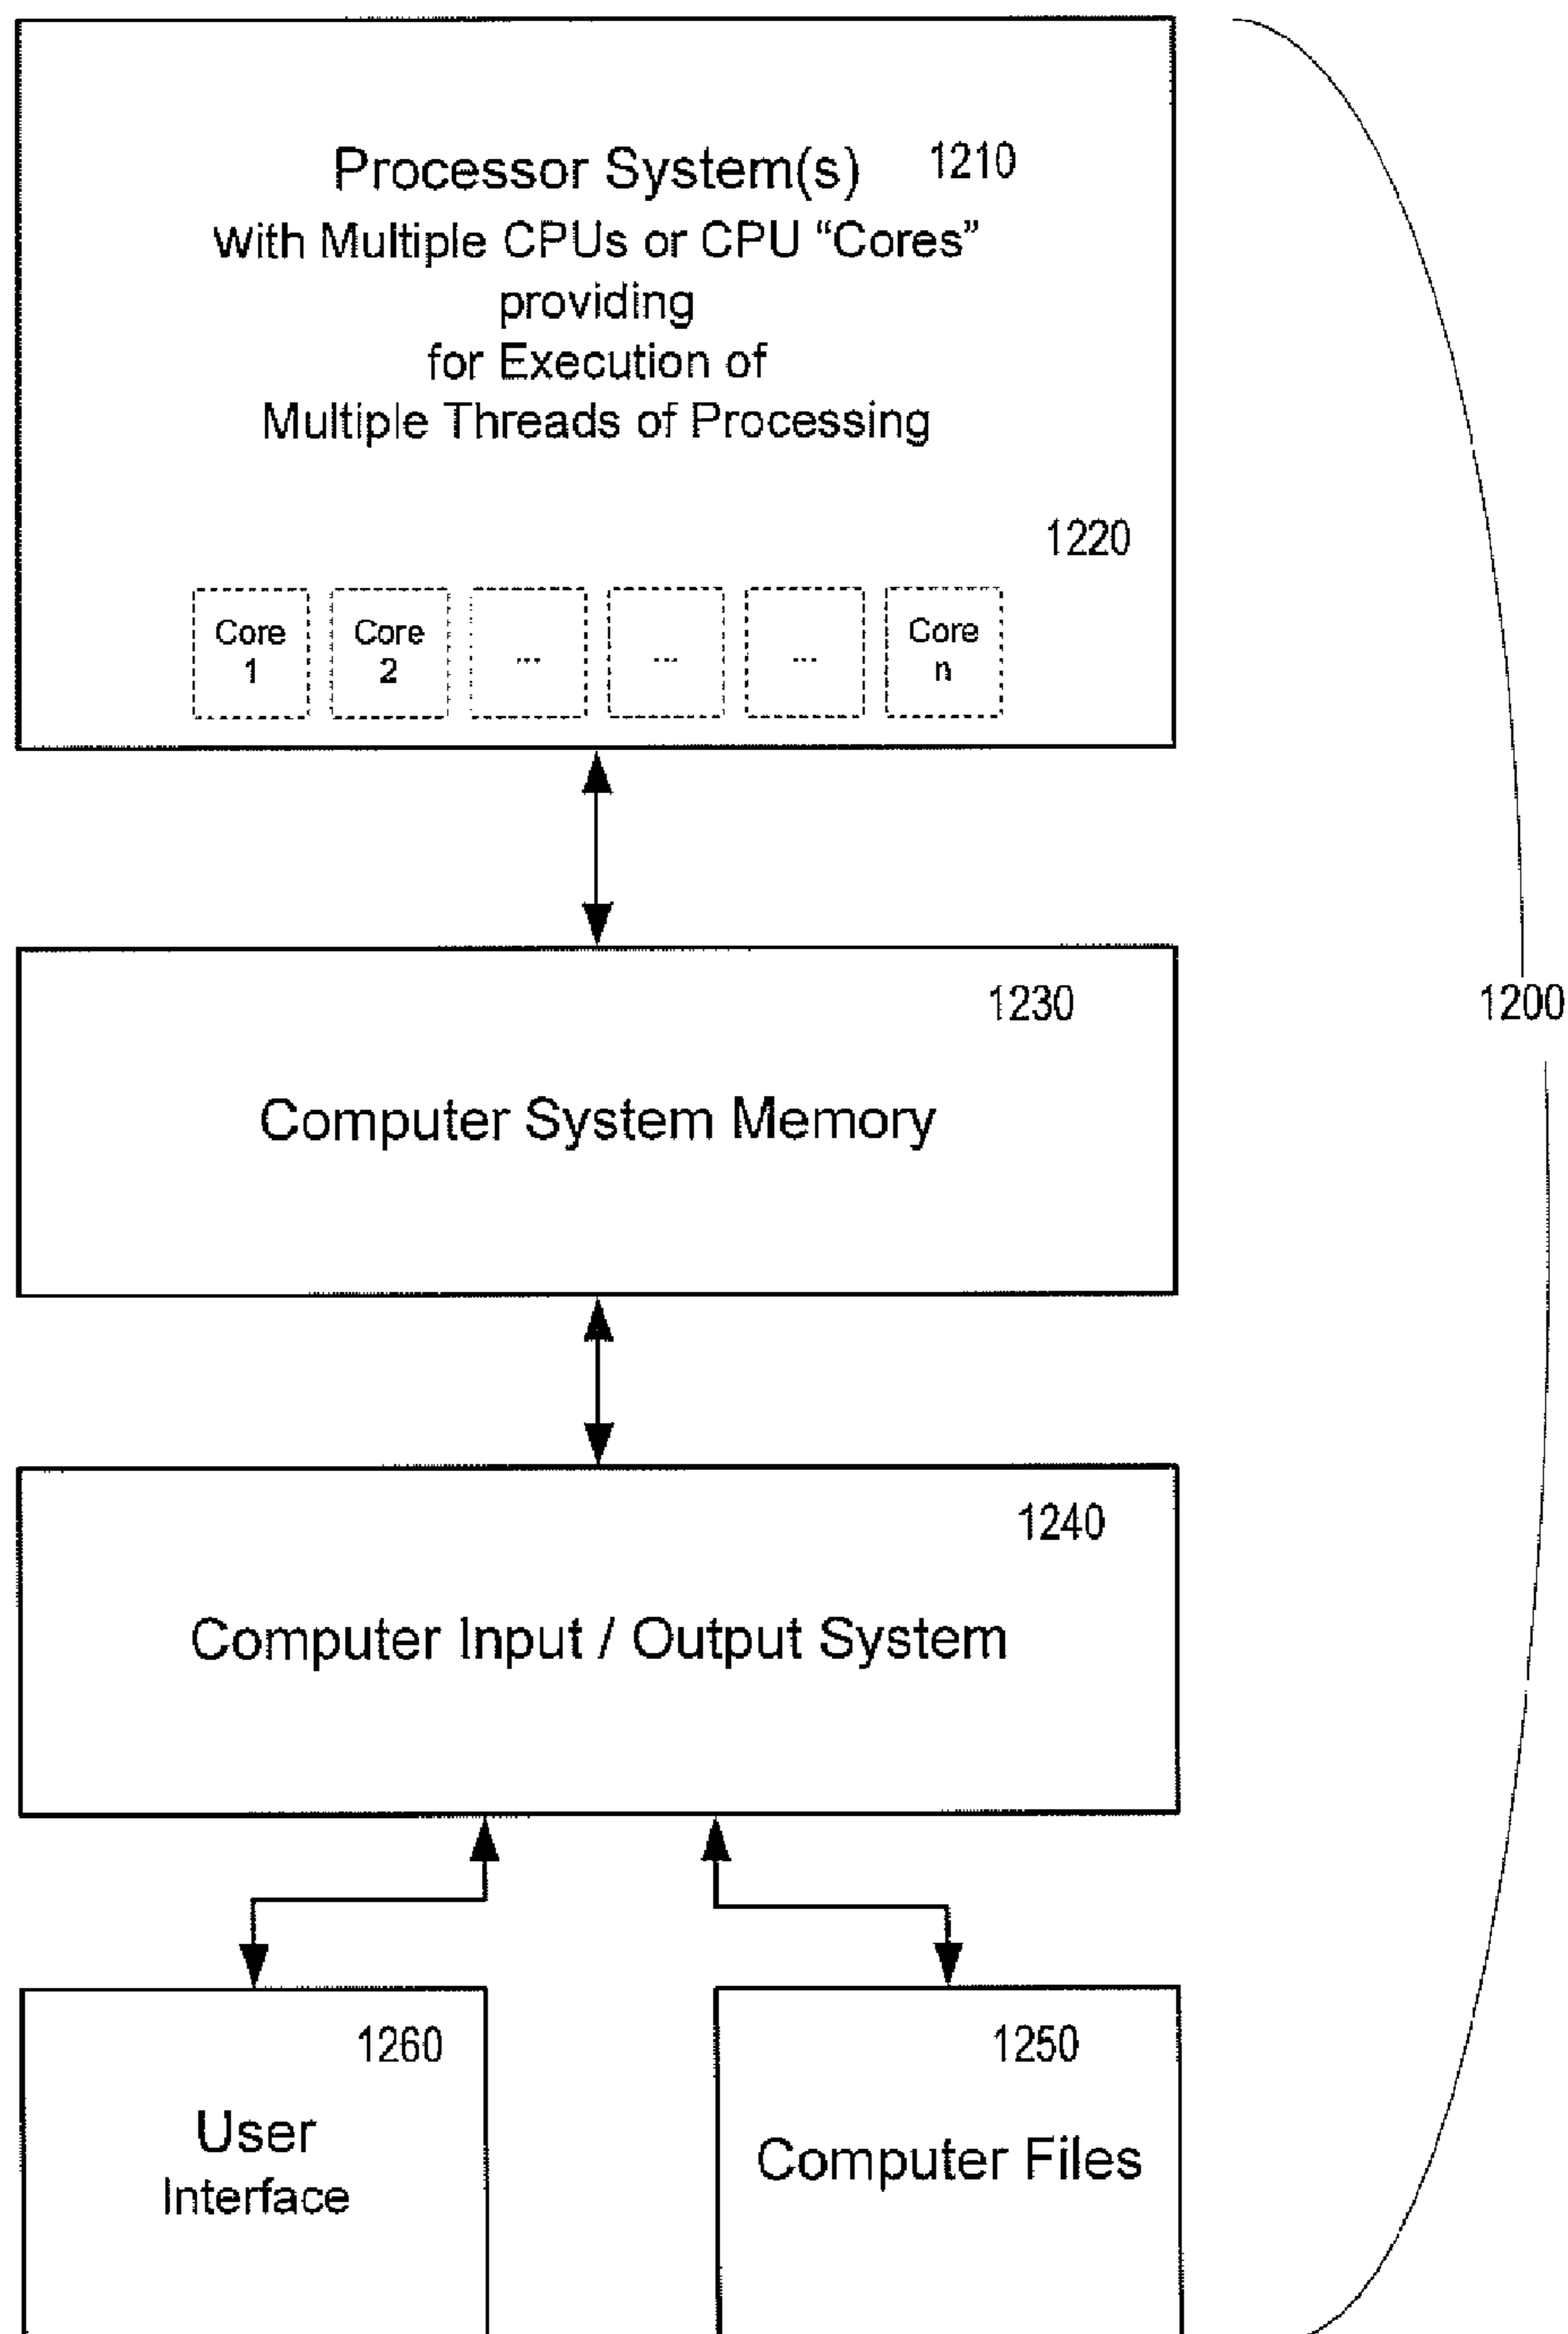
Processor System(s) 1210
With Multiple CPUs or CPU "Cores" providing for Execution of Multiple Threads of Processing

1220

Core 1
Core 2
...
...
...
Core n

1230
Computer System Memory

1200

1240
Computer Input / Output System

1260
User Interface

1250
Computer Files